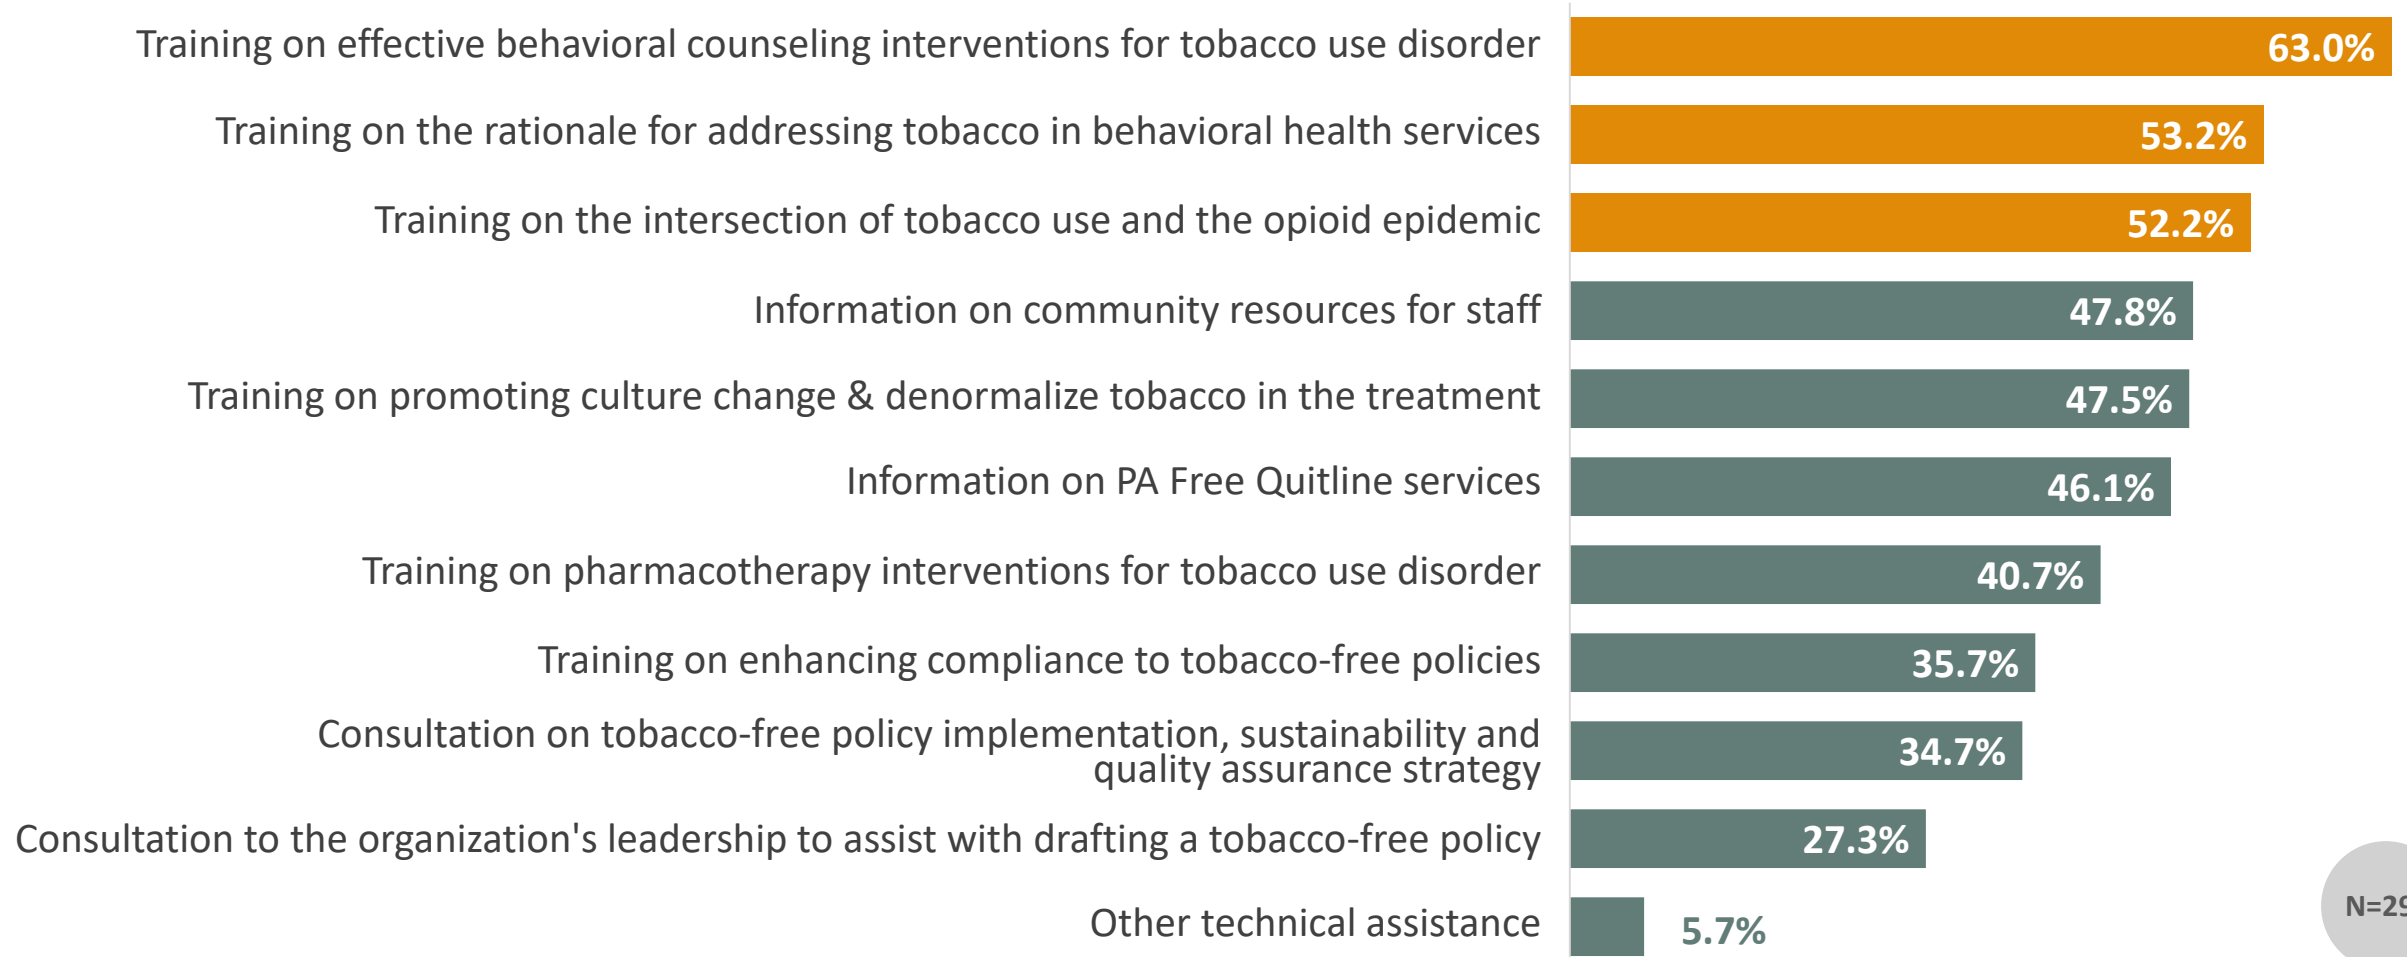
Training on effective behavioral counseling interventions for tobacco use disorder 63.0%

Training on the rationale for addressing tobacco in behavioral health services 53.2%

Training on the intersection of tobacco use and the opioid epidemic 52.2%

Information on community resources for staff 47.8%

Training on promoting culture change & denormalize tobacco in the treatment 47.5%

Information on PA Free Quitline services 46.1%

Training on pharmacotherapy interventions for tobacco use disorder 40.7%

Training on enhancing compliance to tobacco-free policies 35.7%

Consultation on tobacco-free policy implementation, sustainability and quality assurance strategy 34.7%

Consultation to the organization's leadership to assist with drafting a tobacco-free policy 27.3%

Other technical assistance 5.7%

N=2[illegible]